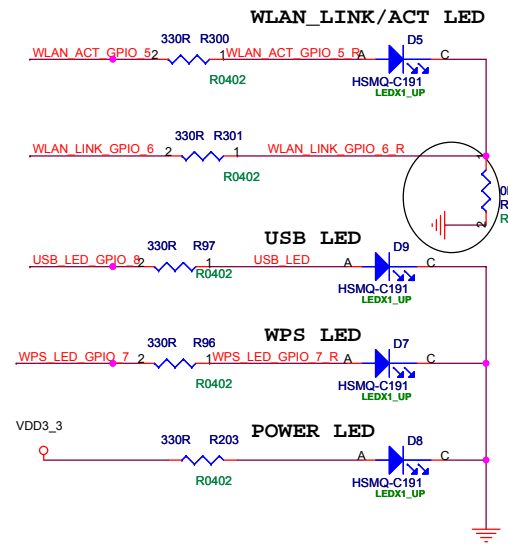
WLAN_LINK/ACT LED

WLAN_ACT_GPIO_5 2 330R R300 1 WLAN_ACT_GPIO_5_R A D5 C
R0402
HSMQ-C191
LEDX1_UP

WLAN_LINK_GPIO_6 2 330R R301 1 WLAN_LINK_GPIO_6_R
R0402

0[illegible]
R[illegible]
R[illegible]
2

USB LED

USB_LED_GPIO_8 2 330R R97 1 USB_LED A D9 C
R0402
HSMQ-C191
LEDX1_UP

WPS LED

WPS_LED_GPIO_7 2 330R R96 1 WPS_LED_GPIO_7_R A D7 C
R0402
HSMQ-C191
LEDX1_UP

VDD3_3

POWER LED

330R R203 A D8 C
R0402
HSMQ-C191
LEDX1_UP